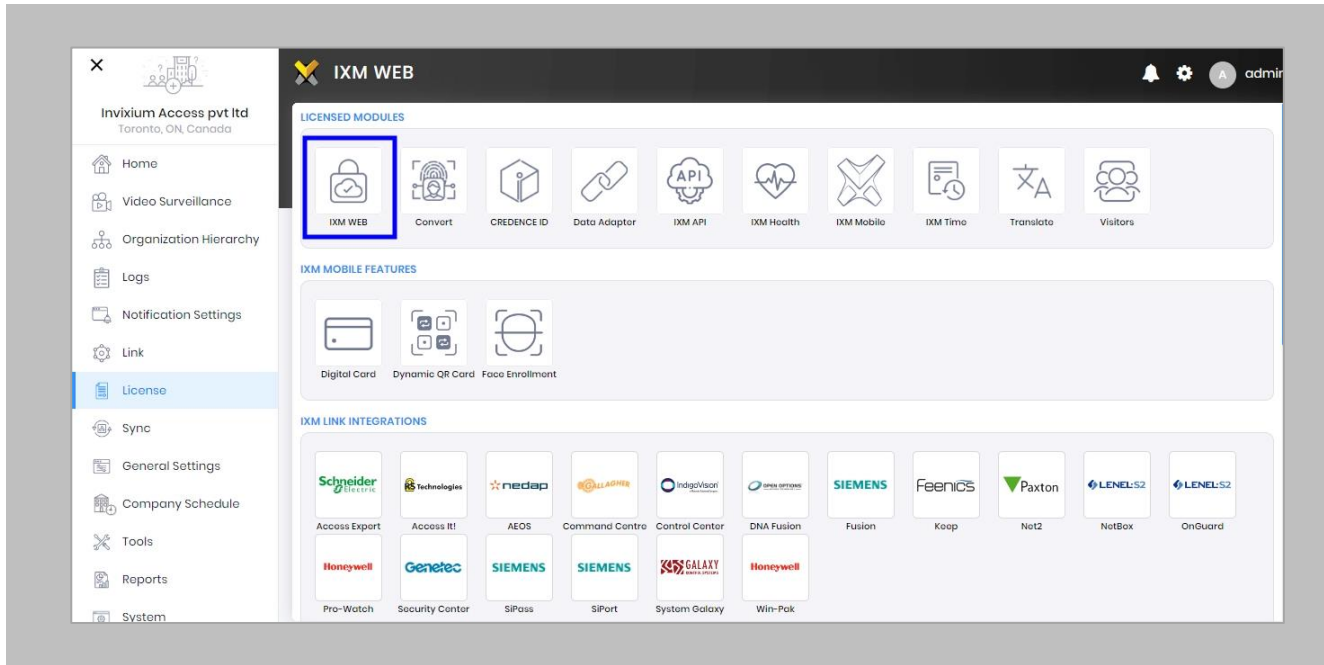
×

Invixium Access pvt ltd
Toronto, ON, Canada

Home
Video Surveillance
Organization Hierarchy
Logs
Notification Settings
Link
License
Sync
General Settings
Company Schedule
Tools
Reports
System

IXM WEB

A admi

LICENSED MODULES

IXM WEB
Convert
CREDENCE ID
Data Adapter
API
IXM API
IXM Health
IXM Mobile
IXM Time
Translate
Visitors

IXM MOBILE FEATURES

Digital Card
Dynamic QR Card
Face Enrollment

IXM LINK INTEGRATIONS

Schneider Electric
Access Expert
Technologies
Access It!
nedap
AEOS
GALLAGHER
Command Centre
IndigoVision
Control Center
OPEN OPTIONS
DNA Fusion
SIEMENS
Fusion
Feenics
Keep
Paxton
Net2
LENEL:S2
NetBox
LENEL:S2
OnGuard
Honeywell
Pro-Watch
Genetec
Security Center
SIEMENS
SiPass
SIEMENS
SiPort
GALAXY
System Galaxy
Honeywell
Win-Pak